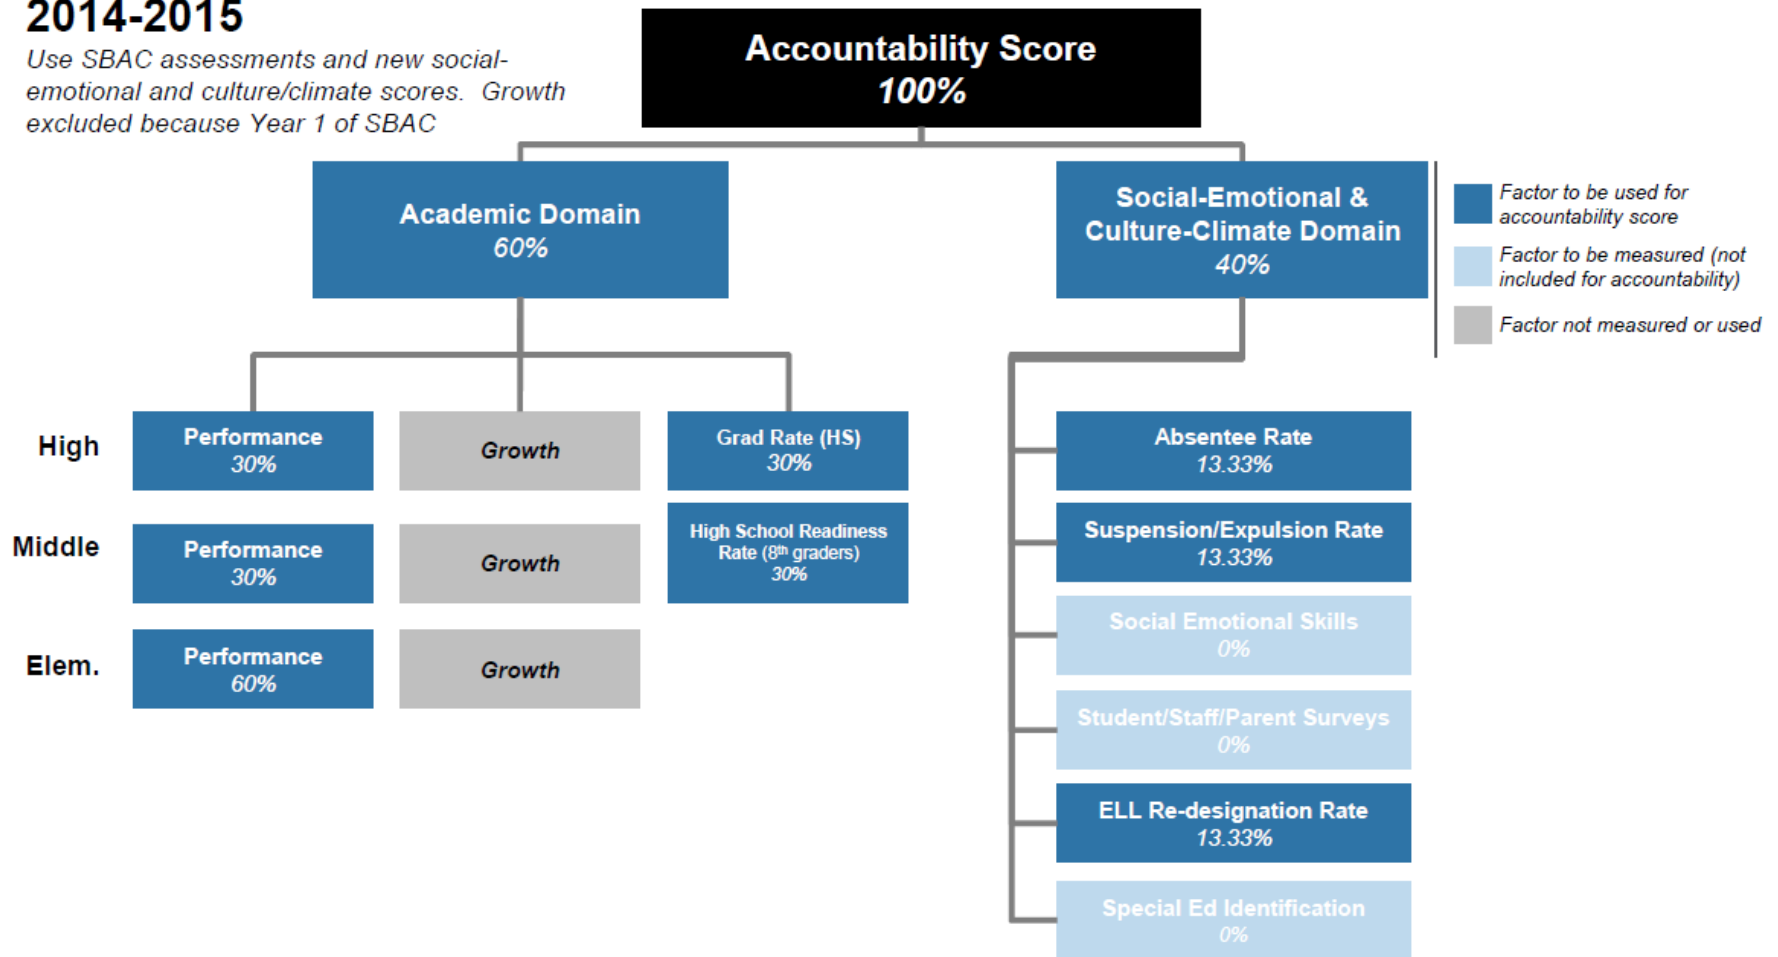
2014-2015

Use SBAC assessments and new social-emotional and culture/climate scores. Growth excluded because Year 1 of SBAC

Accountability Score
100%

Academic Domain
60%

Social-Emotional & Culture-Climate Domain
40%

Factor to be used for accountability score

Factor to be measured (not included for accountability)

Factor not measured or used

High

Performance
30%

Growth

Grad Rate (HS)
30%

Middle

Performance
30%

Growth

High School Readiness Rate ($8^{th}$ graders)
30%

Elem.

Performance
60%

Growth

Absentee Rate
13.33%

Suspension/Expulsion Rate
13.33%

Social Emotional Skills
0%

Student/Staff/Parent Surveys
0%

ELL Re-designation Rate
13.33%

Special Ed Identification
0%